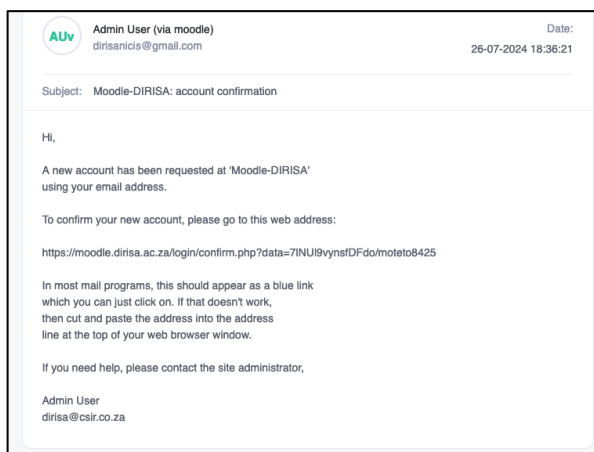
AUv

Admin User (via moodle)
dirisanicis@gmail.com

Date:
26-07-2024 18:36:21

Subject: Moodle-DIRISA: account confirmation

Hi,

A new account has been requested at 'Moodle-DIRISA' using your email address.

To confirm your new account, please go to this web address:

https://moodle.dirisa.ac.za/login/confirm.php?data=7INUl9vynsfDFdo/moteto8425

In most mail programs, this should appear as a blue link which you can just click on. If that doesn't work, then cut and paste the address into the address line at the top of your web browser window.

If you need help, please contact the site administrator,

Admin User
dirisa@csir.co.za